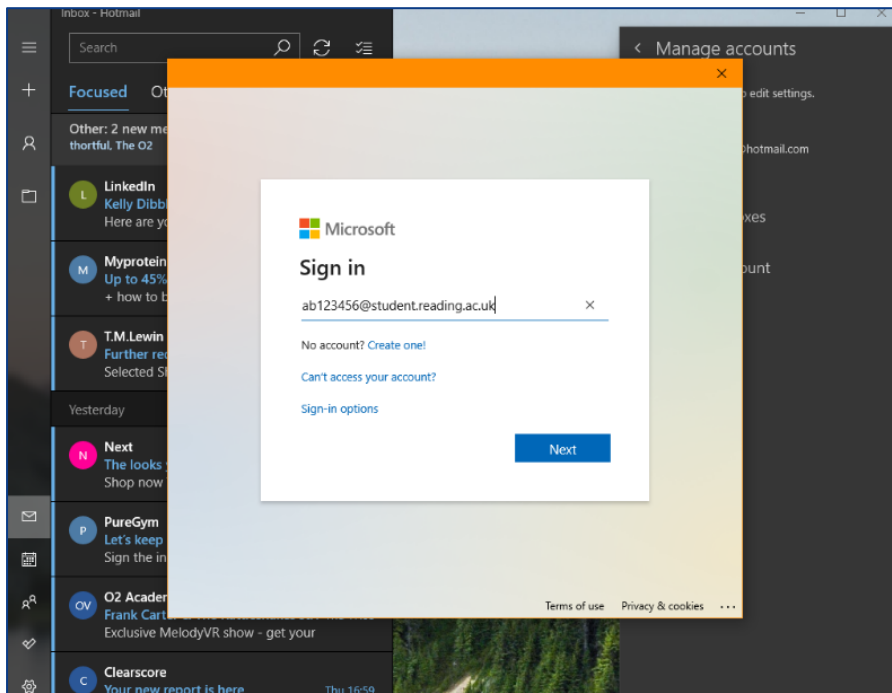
Inbox - Hotmail

Search

Focused Ot

Other: 2 new me
thortful, The O2

L
LinkedIn
Kelly Dibb
Here are y

M
Myprotein
Up to 45%
+ how to b

T
T.M.Lewin
Further re
Selected S

Yesterday

N
Next
The looks
Shop now

P
PureGym
Let's keep
Sign the in

OV
O2 Acader
Frank Cart
Exclusive MelodyVR show - get your

C
Clearscore
Your new report is here
Thu 16:59

< Manage accounts

o edit settings.

hotmail.com

xes

ount

Microsoft

Sign in

ab123456@student.reading.ac.uk

No account? Create one!

Can't access your account?

Sign-in options

Next

Terms of use Privacy & cookies ...